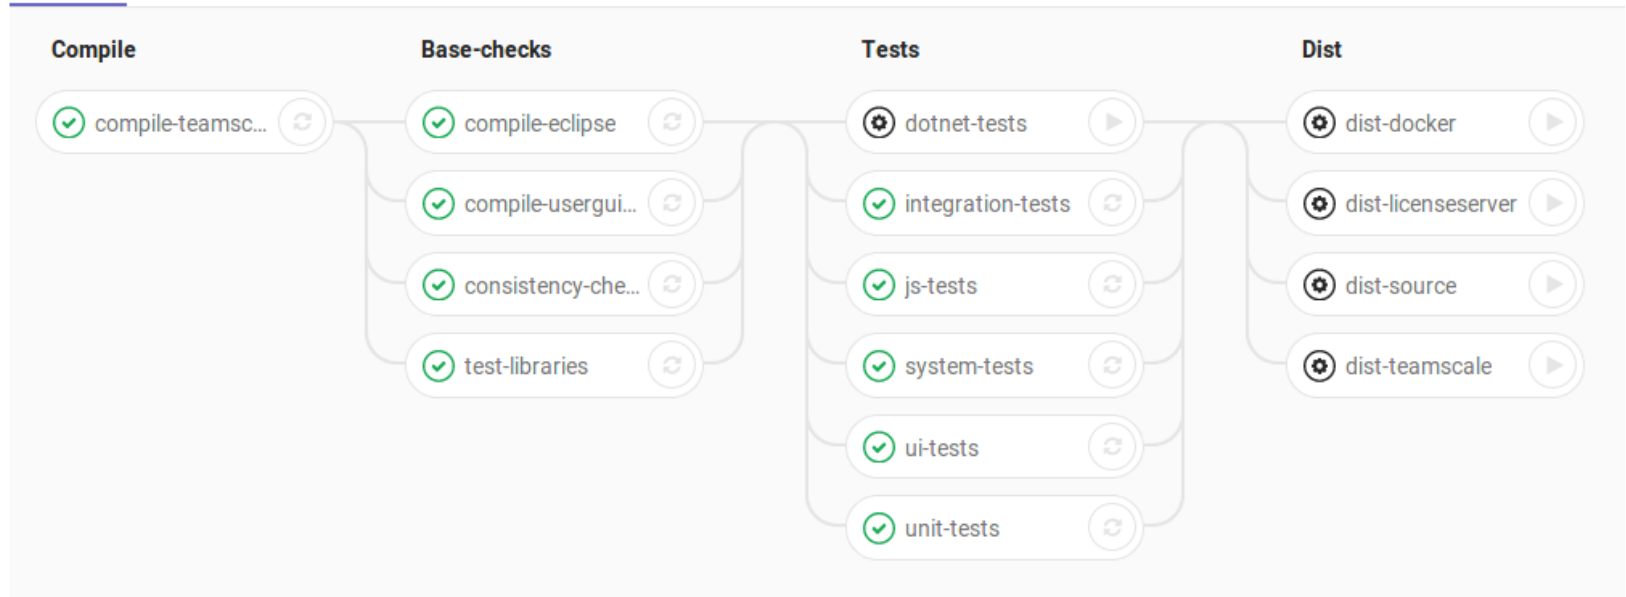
Compile

compile-teamsc...

Base-checks

compile-eclipse

compile-usergui...

consistency-che...

test-libraries

Tests

dotnet-tests

integration-tests

js-tests

system-tests

ui-tests

unit-tests

Dist

dist-docker

dist-licenseserver

dist-source

dist-teamscale